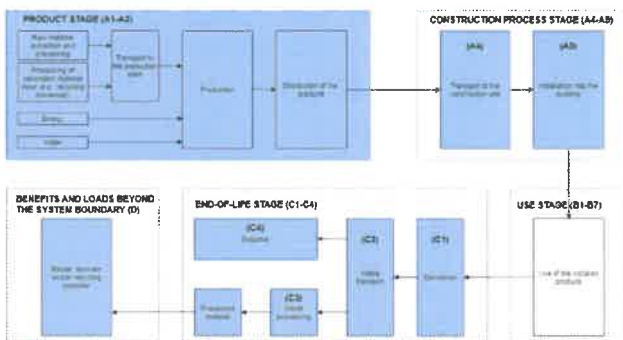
PRODUCT STAGE (A1-A3)

Raw material extraction and processing

Processing of secondary material from end-of-life recycling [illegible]

Energy

Water

Transport to the production plant

Production

Distribution of the products

CONSTRUCTION PROCESS STAGE (A4-A5)

(A4)

Transport to the construction site

(A5)

Installation into the building

USE STAGE (B1-B7)

Use of the installed products

END-OF-LIFE STAGE (C1-C4)

(C1)

Demolition

(C2)

Waste transport

(C3)

Waste processing

(C4)

Disposal

Processed material

BENEFITS AND LOADS BEYOND THE SYSTEM BOUNDARY (D)

Reuse, recovery and/or recycling potential